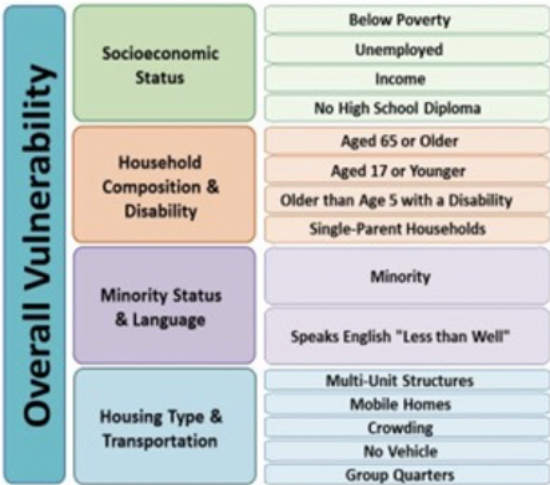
Overall Vulnerability

Socioeconomic Status

Below Poverty

Unemployed

Income

No High School Diploma

Household Composition & Disability

Aged 65 or Older

Aged 17 or Younger

Older than Age 5 with a Disability

Single-Parent Households

Minority Status & Language

Minority

Speaks English "Less than Well"

Housing Type & Transportation

Multi-Unit Structures

Mobile Homes

Crowding

No Vehicle

Group Quarters